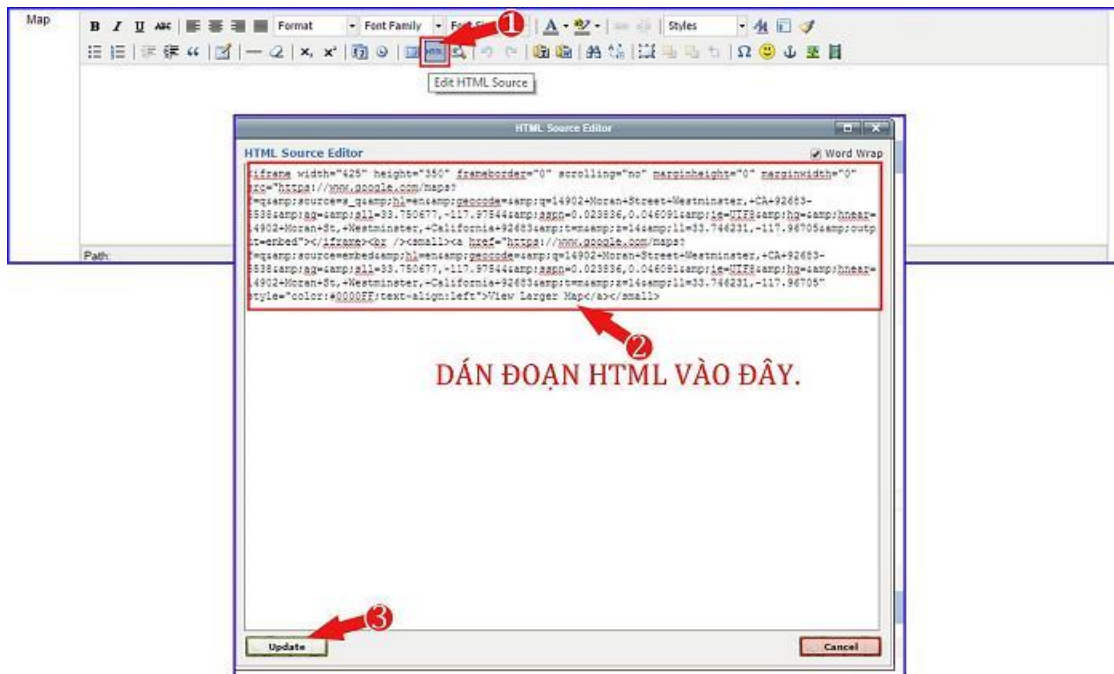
Map

B I U ABC Format Font Family Font Si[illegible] 1 Styles

Edit HTML Source

Path:

HTML Source Editor

HTML Source Editor

Word Wrap

<iframe width="425" height="350" frameborder="0" scrolling="no" marginheight="0" marginwidth="0" src="https://www.google.com/maps?f=q&amp;source=s_q&amp;hl=en&amp;geocode=&amp;q=14902+Moran+Street+Westminster,+CA+92683-5538&amp;aq=&amp;sll=33.750677,-117.97844&amp;sspn=0.023836,0.046091&amp;ie=UTF8&amp;hq=&amp;hnear=14902+Moran+St,+Westminster,+California+92683&amp;t=m&amp;z=14&amp;ll=33.746231,-117.96705&amp;output=embed"></iframe><br /><small><a href="https://www.google.com/maps?f=q&amp;source=embed&amp;hl=en&amp;geocode=&amp;q=14902+Moran+Street+Westminster,+CA+92683-5538&amp;aq=&amp;sll=33.750677,-117.97844&amp;sspn=0.023836,0.046091&amp;ie=UTF8&amp;hq=&amp;hnear=14902+Moran+St,+Westminster,+California+92683&amp;t=m&amp;z=14&amp;ll=33.746231,-117.96705" style="color:#0000FF;text-align:left">View Larger Map</a></small>

2

DÁN ĐOẠN HTML VÀO ĐÂY.

3

Update

Cancel